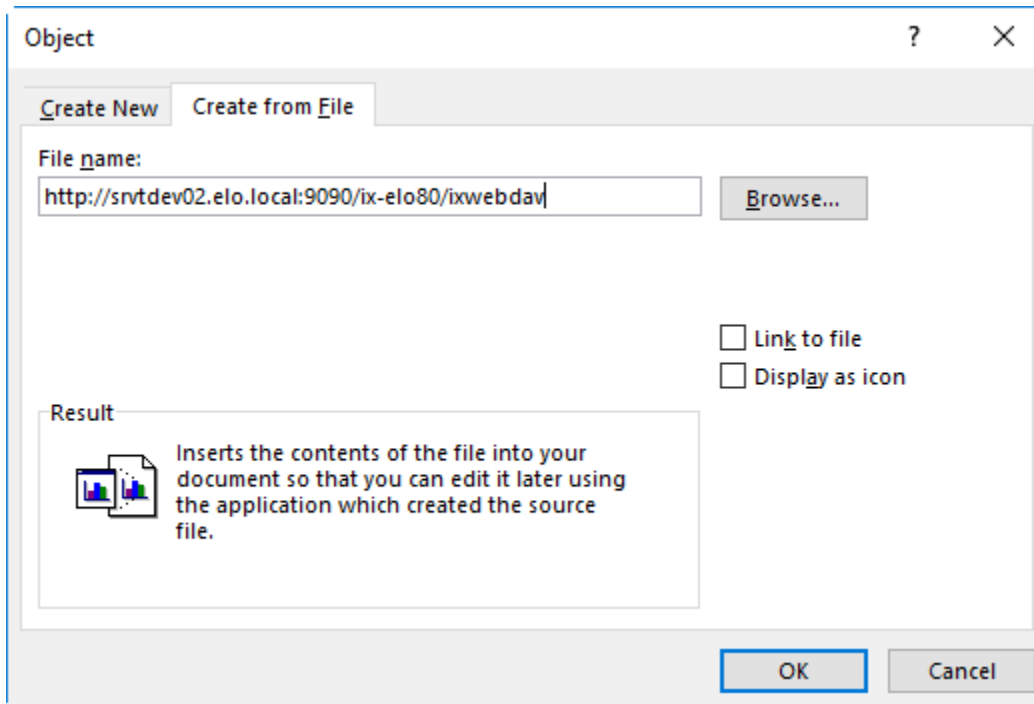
Object

?

×

Create New

Create from File

File name:

http://srvtdev02.elo.local:9090/ix-elo80/ixwebdav

Browse...

Link to file

Display as icon

Result

Inserts the contents of the file into your document so that you can edit it later using the application which created the source file.

OK

Cancel